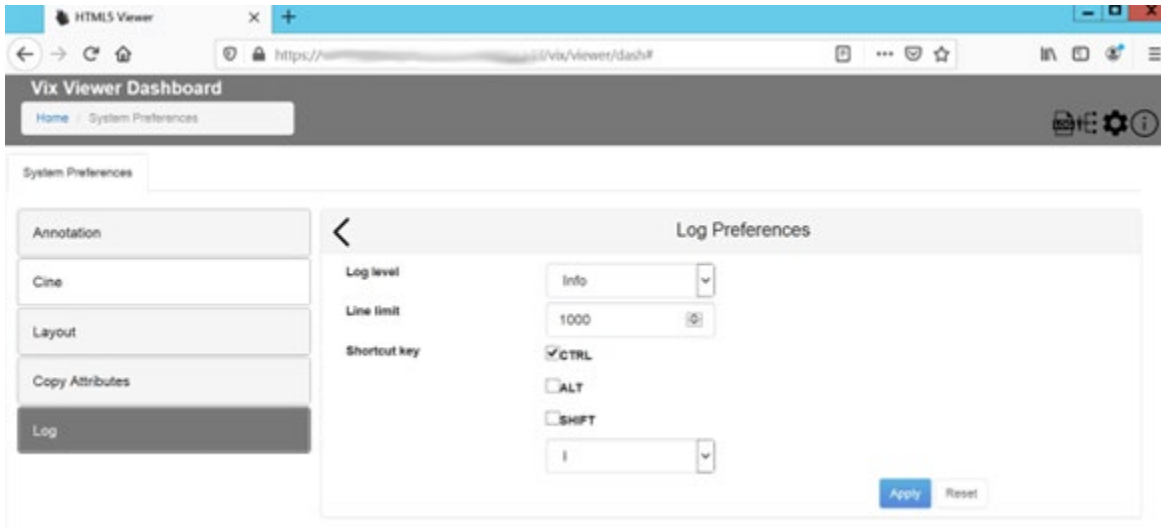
HTML5 Viewer

https://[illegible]/vix/viewer/dash#

Vix Viewer Dashboard

Home / System Preferences

System Preferences

Annotation

Cine

Layout

Copy Attributes

Log

Log Preferences

Log level

Info

Line limit

1000

Shortcut key

CTRL

ALT

SHIFT

I

Apply

Reset